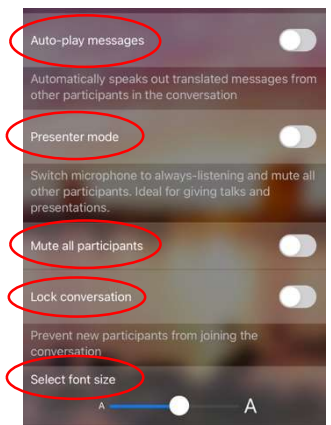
Auto-play messages

Automatically speaks out translated messages from other participants in the conversation

Presenter mode

Switch microphone to always-listening and mute all other participants. Ideal for giving talks and presentations.

Mute all participants

Lock conversation

Prevent new participants from joining the conversation

Select font size

A A